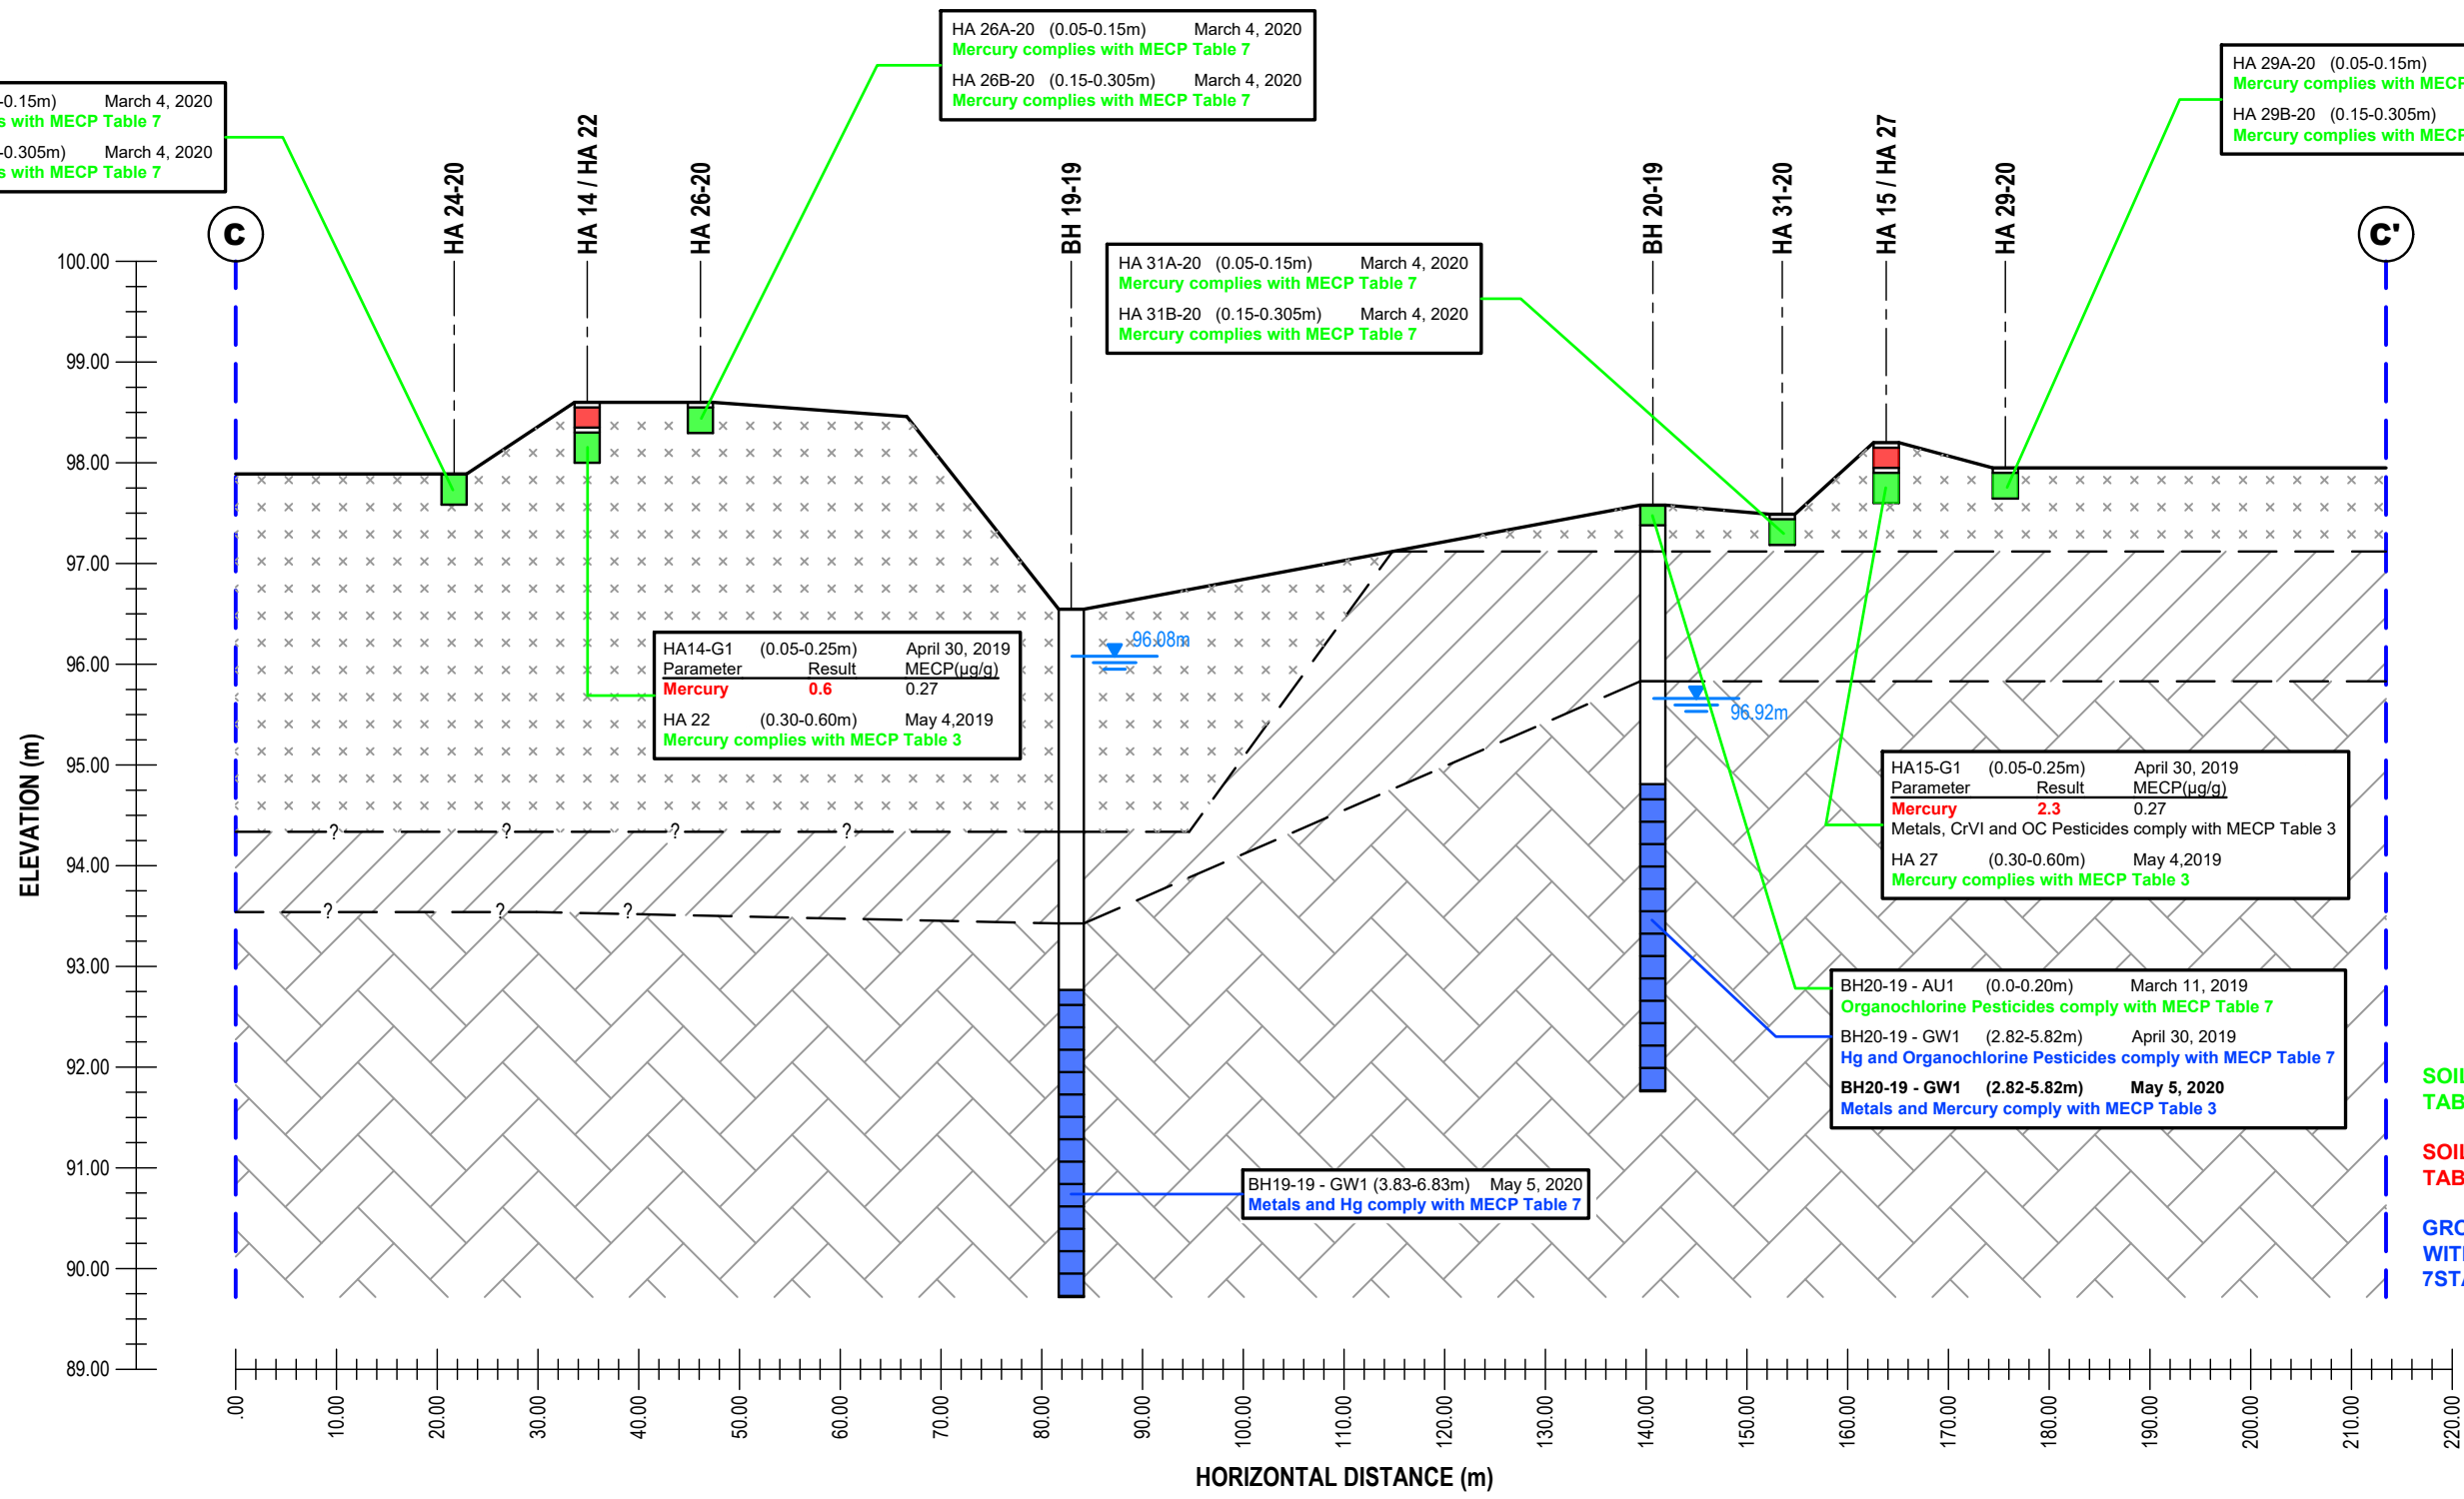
-0.15m) March 4, 2020
s with MECP Table 7
-0.305m) March 4, 2020
s with MECP Table 7

HA 26A-20 (0.05-0.15m) March 4, 2020
Mercury complies with MECP Table 7
HA 26B-20 (0.15-0.305m) March 4, 2020
Mercury complies with MECP Table 7

HA 29A-20 (0.05-0.15m)
Mercury complies with MECP
HA 29B-20 (0.15-0.305m)
Mercury complies with MECP

C
HA 24-20
HA 14 / HA 22
HA 26-20
BH 19-19
BH 20-19
HA 31-20
HA 15 / HA 27
HA 29-20
C'

HA 31A-20 (0.05-0.15m) March 4, 2020
Mercury complies with MECP Table 7
HA 31B-20 (0.15-0.305m) March 4, 2020
Mercury complies with MECP Table 7

100.00
99.00
98.00
97.00
96.00
95.00
94.00
93.00
92.00
91.00
90.00
89.00
ELEVATION (m)

96.08m
96.92m

HA14-G1 (0.05-0.25m) April 30, 2019
Parameter Result MECP(µg/g)
Mercury 0.6 0.27
HA 22 (0.30-0.60m) May 4,2019
Mercury complies with MECP Table 3

? ? ? ?
? ? ?

HA15-G1 (0.05-0.25m) April 30, 2019
Parameter Result MECP(µg/g)
Mercury 2.3 0.27
Metals, CrVI and OC Pesticides comply with MECP Table 3
HA 27 (0.30-0.60m) May 4,2019
Mercury complies with MECP Table 3

BH20-19 - AU1 (0.0-0.20m) March 11, 2019
Organochlorine Pesticides comply with MECP Table 7
BH20-19 - GW1 (2.82-5.82m) April 30, 2019
Hg and Organochlorine Pesticides comply with MECP Table 7
BH20-19 - GW1 (2.82-5.82m) May 5, 2020
Metals and Mercury comply with MECP Table 3

BH19-19 - GW1 (3.83-6.83m) May 5, 2020
Metals and Hg comply with MECP Table 7

SOI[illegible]
TAB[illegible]
SOI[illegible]
TAB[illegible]
GRO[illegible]
WIT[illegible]
7ST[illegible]

.00 10.00 20.00 30.00 40.00 50.00 60.00 70.00 80.00 90.00 100.00 110.00 120.00 130.00 140.00 150.00 160.00 170.00 180.00 190.00 200.00 210.00 220.00
HORIZONTAL DISTANCE (m)